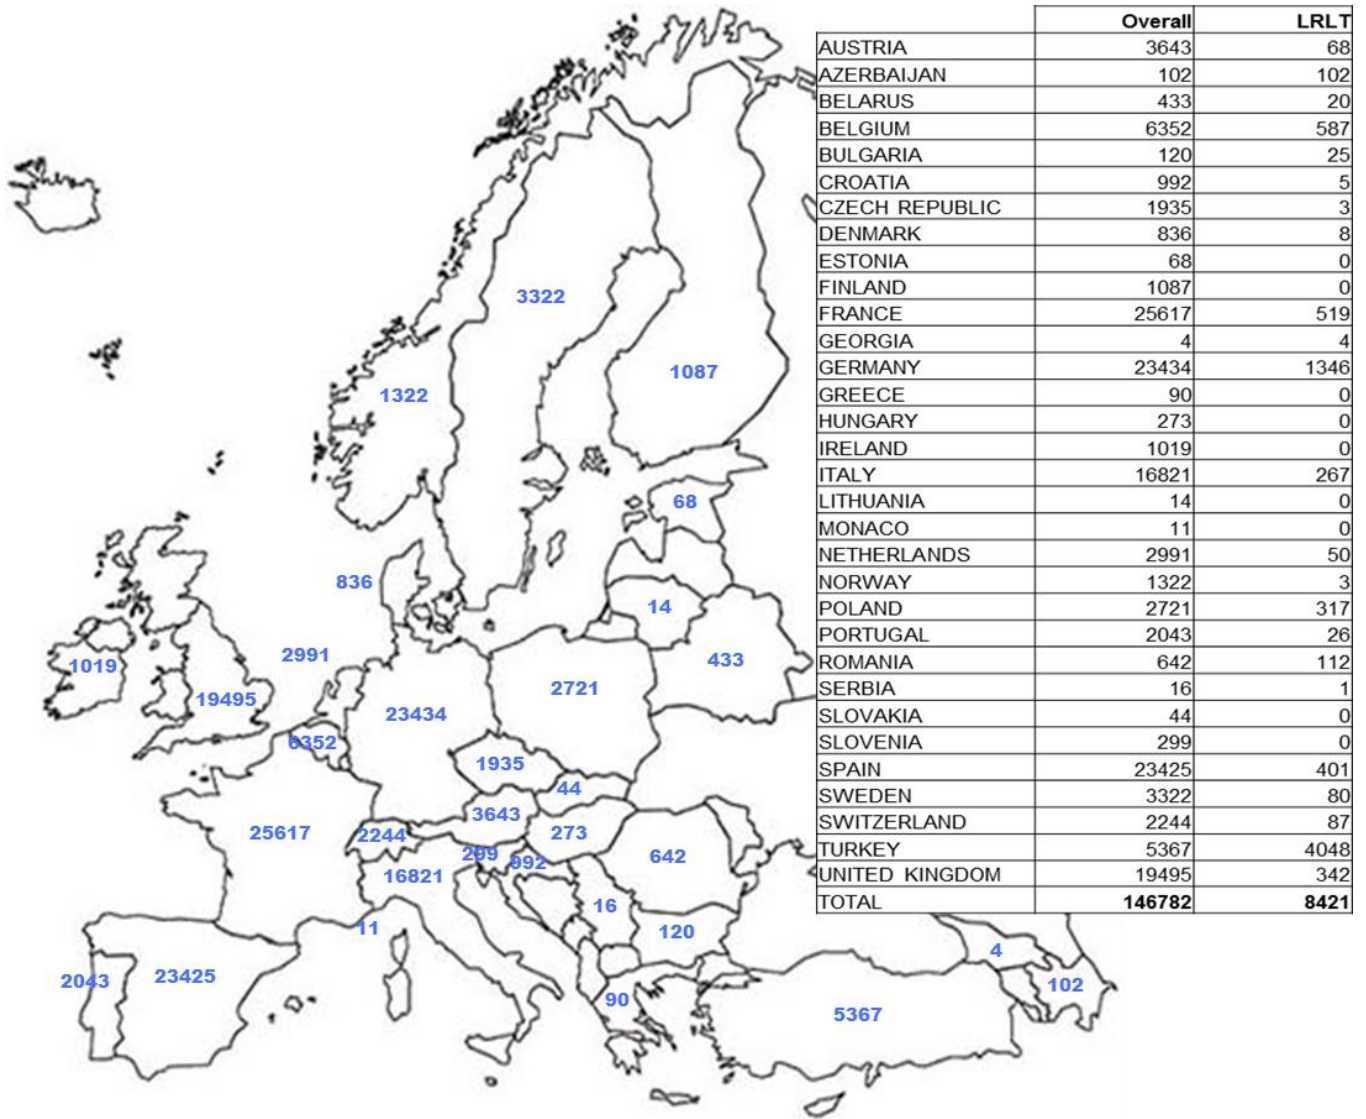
3322
1087
1322
68
836
14
2991
433
1019
2721
19495
23434
6352
1935
44
3643
25617
2244
273
299
992
642
16821
16
11
120
4
2043
23425
102
90
5367

| | Overall | LRLT |
|---|---|---|
| AUSTRIA | 3643 | 68 |
| AZERBAIJAN | 102 | 102 |
| BELARUS | 433 | 20 |
| BELGIUM | 6352 | 587 |
| BULGARIA | 120 | 25 |
| CROATIA | 992 | 5 |
| CZECH REPUBLIC | 1935 | 3 |
| DENMARK | 836 | 8 |
| ESTONIA | 68 | 0 |
| FINLAND | 1087 | 0 |
| FRANCE | 25617 | 519 |
| GEORGIA | 4 | 4 |
| GERMANY | 23434 | 1346 |
| GREECE | 90 | 0 |
| HUNGARY | 273 | 0 |
| IRELAND | 1019 | 0 |
| ITALY | 16821 | 267 |
| LITHUANIA | 14 | 0 |
| MONACO | 11 | 0 |
| NETHERLANDS | 2991 | 50 |
| NORWAY | 1322 | 3 |
| POLAND | 2721 | 317 |
| PORTUGAL | 2043 | 26 |
| ROMANIA | 642 | 112 |
| SERBIA | 16 | 1 |
| SLOVAKIA | 44 | 0 |
| SLOVENIA | 299 | 0 |
| SPAIN | 23425 | 401 |
| SWEDEN | 3322 | 80 |
| SWITZERLAND | 2244 | 87 |
| TURKEY | 5367 | 4048 |
| UNITED KINGDOM | 19495 | 342 |
| TOTAL | 146782 | 8421 |